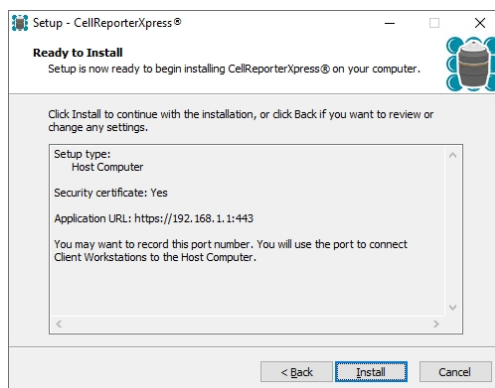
Setup - CellReporterXpress®

Ready to Install
Setup is now ready to begin installing CellReporterXpress® on your computer.

Click Install to continue with the installation, or click Back if you want to review or change any settings.

Setup type:
Host Computer

Security certificate: Yes

Application URL: https://192.168.1.1:443

You may want to record this port number. You will use the port to connect Client Workstations to the Host Computer.

< Back
Install
Cancel